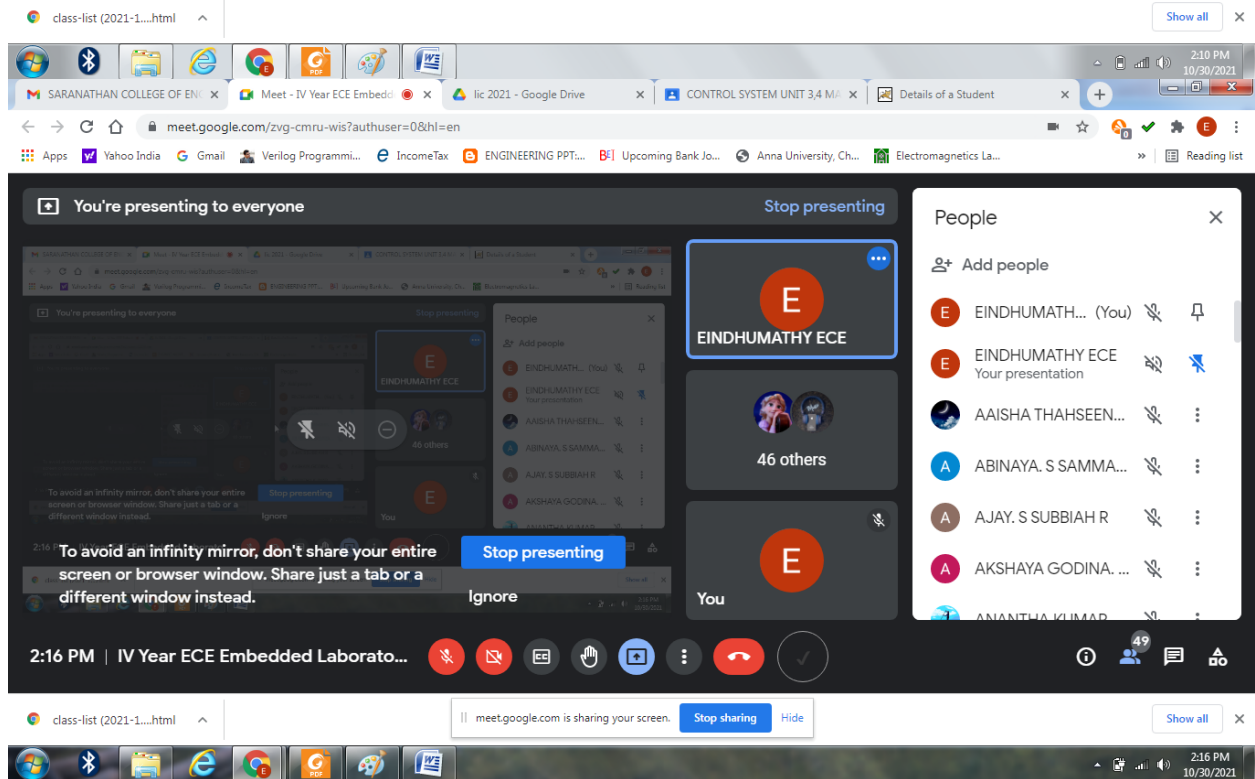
class-list (2021-1....html

Show all

2:10 PM
10/30/2021

SARANATHAN COLLEGE OF EN
Meet - IV Year ECE Embedd
lic 2021 - Google Drive
CONTROL SYSTEM UNIT 3,4 MA
Details of a Student

meet.google.com/zvg-cmru-wis?authuser=0&hl=en

Apps Yahoo India Gmail Verilog Programmi... IncomeTax ENGINEERING PPT:... Upcoming Bank Jo... Anna University, Ch... Electromagnetics La... » Reading list

You're presenting to everyone
Stop presenting

To avoid an infinity mirror, don't share your entire screen or browser window. Share just a tab or a different window instead.
Stop presenting
Ignore

E
EINDHUMATHY ECE

46 others

E
You

People
Add people
EINDHUMATH... (You)
EINDHUMATHY ECE
Your presentation
AAISHA THAHSEEN...
ABINAYA. S SAMMA...
AJAY. S SUBBIAH R
AKSHAYA GODINA. ...
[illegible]

2:16 PM | IV Year ECE Embedded Laborato...

49

class-list (2021-1....html
meet.google.com is sharing your screen.
Stop sharing
Hide
Show all

2:16 PM
10/30/2021